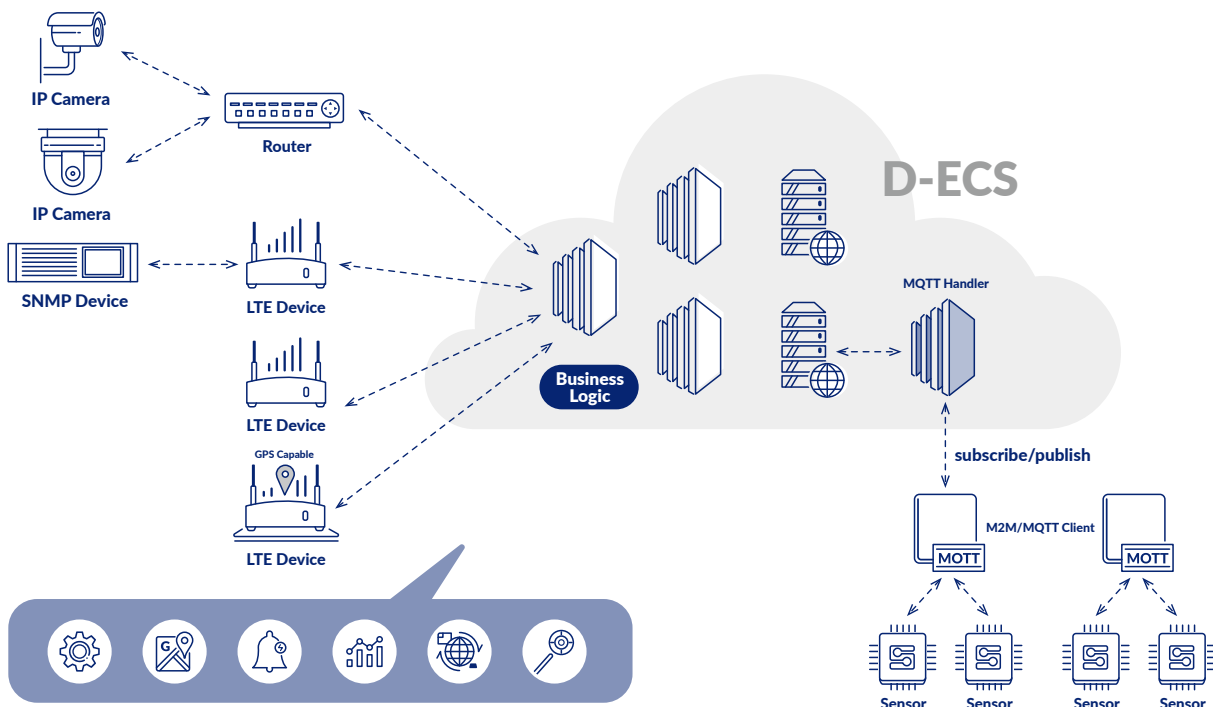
IP Camera

Router

IP Camera

D-ECS

SNMP Device

LTE Device

MQTT Handler

Business Logic

LTE Device

GPS Capable

subscribe/publish

LTE Device

M2M/MQTT Client

MQTT

MQTT

G

Sensor

Sensor

Sensor

Sensor